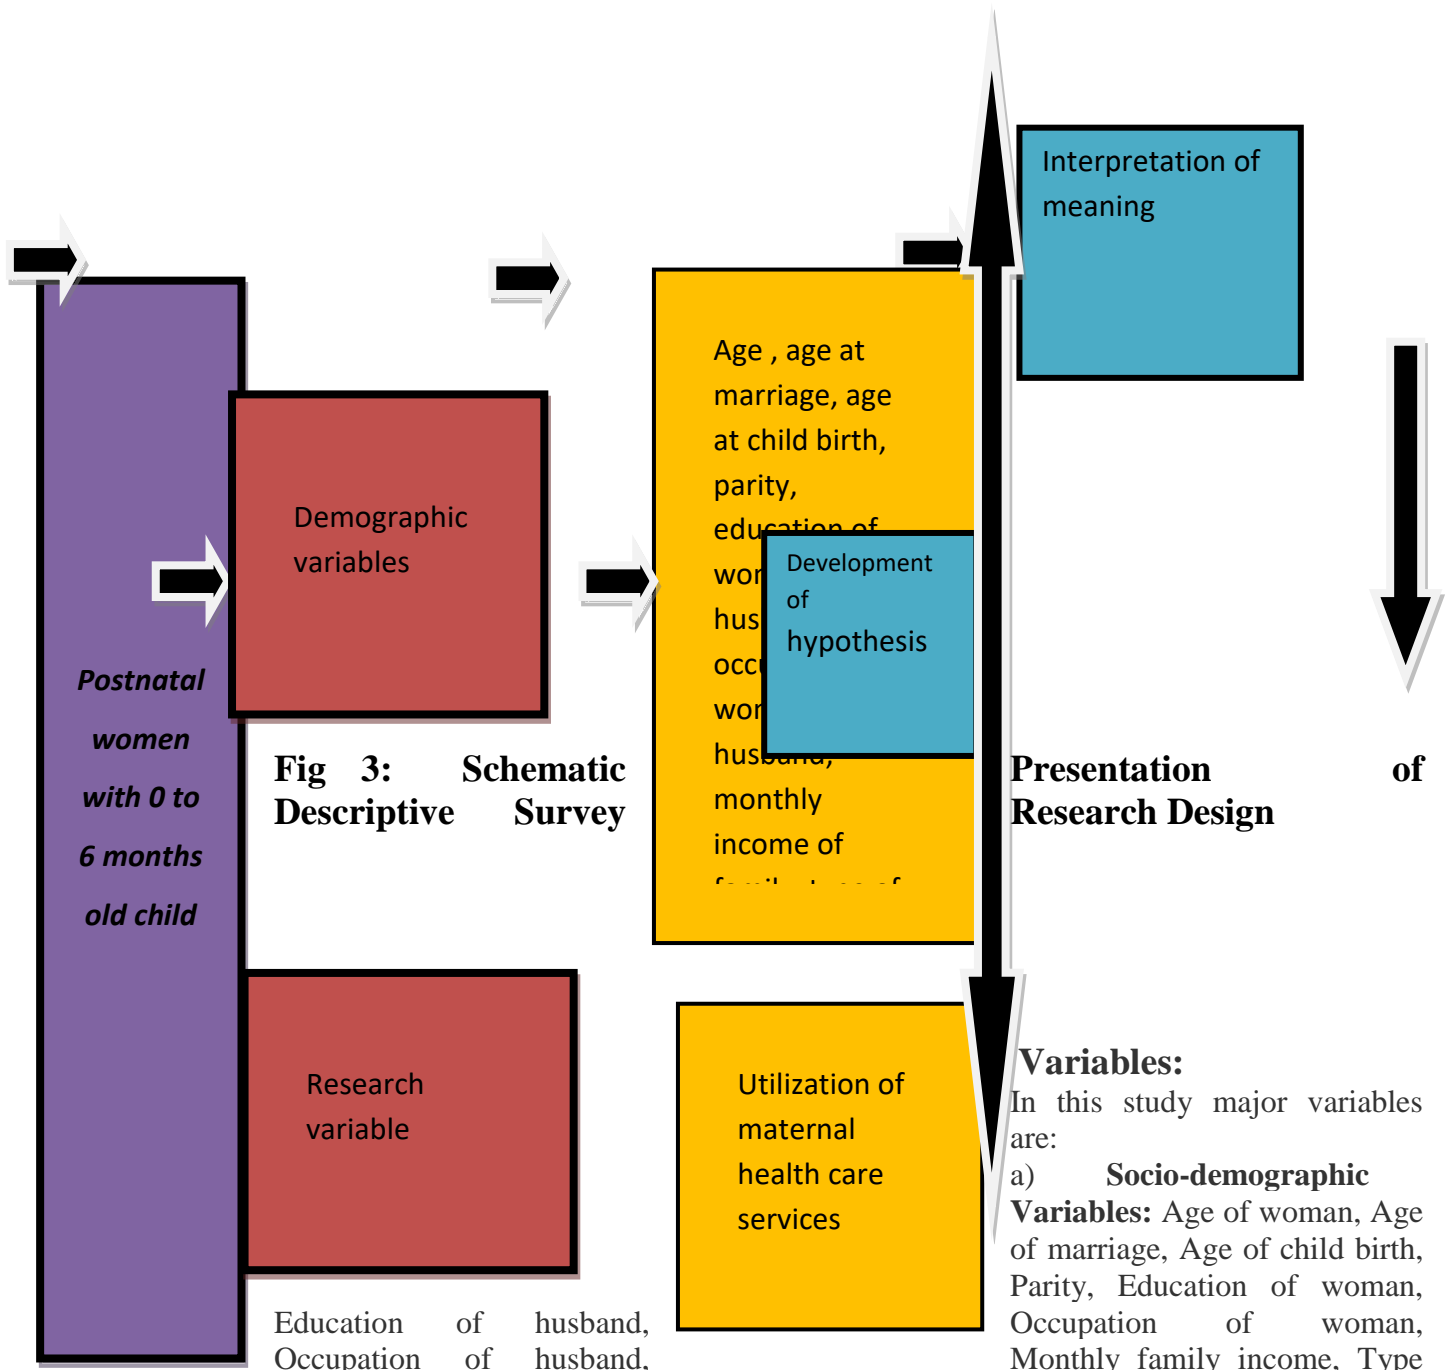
Interpretation of meaning

Postnatal women with 0 to 6 months old child

Demographic variables

Age , age at marriage, age at child birth, parity, education of wor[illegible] hus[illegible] occ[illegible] wor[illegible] husband, monthly income of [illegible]

Development of hypothesis

Fig 3: Schematic Presentation of Descriptive Survey Research Design

Research variable

Utilization of maternal health care services

Variables:
In this study major variables are:
a) Socio-demographic Variables: Age of woman, Age of marriage, Age of child birth, Parity, Education of woman, Occupation of woman, Monthly family income, Type

Education of husband, Occupation of husband,